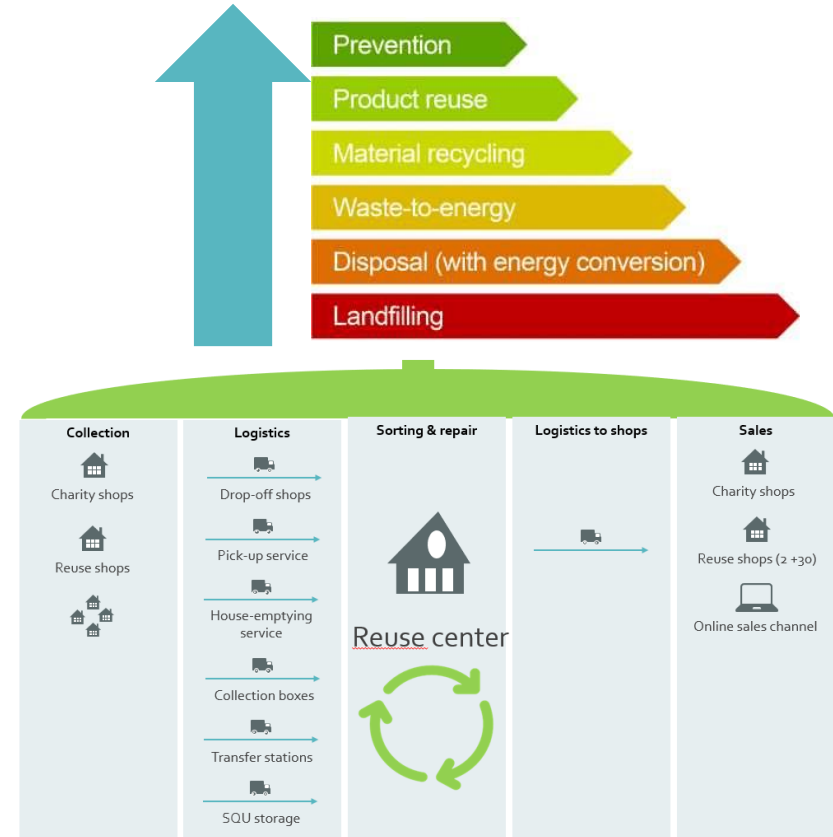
Prevention

Product reuse

Material recycling

Waste-to-energy

Disposal (with energy conversion)

Landfilling

Collection

Charity shops

Reuse shops

Logistics

Drop-off shops

Pick-up service

House-emptying service

Collection boxes

Transfer stations

SQU storage

Sorting & repair

Reuse center

Logistics to shops

Sales

Charity shops

Reuse shops (2 +30)

Online sales channel